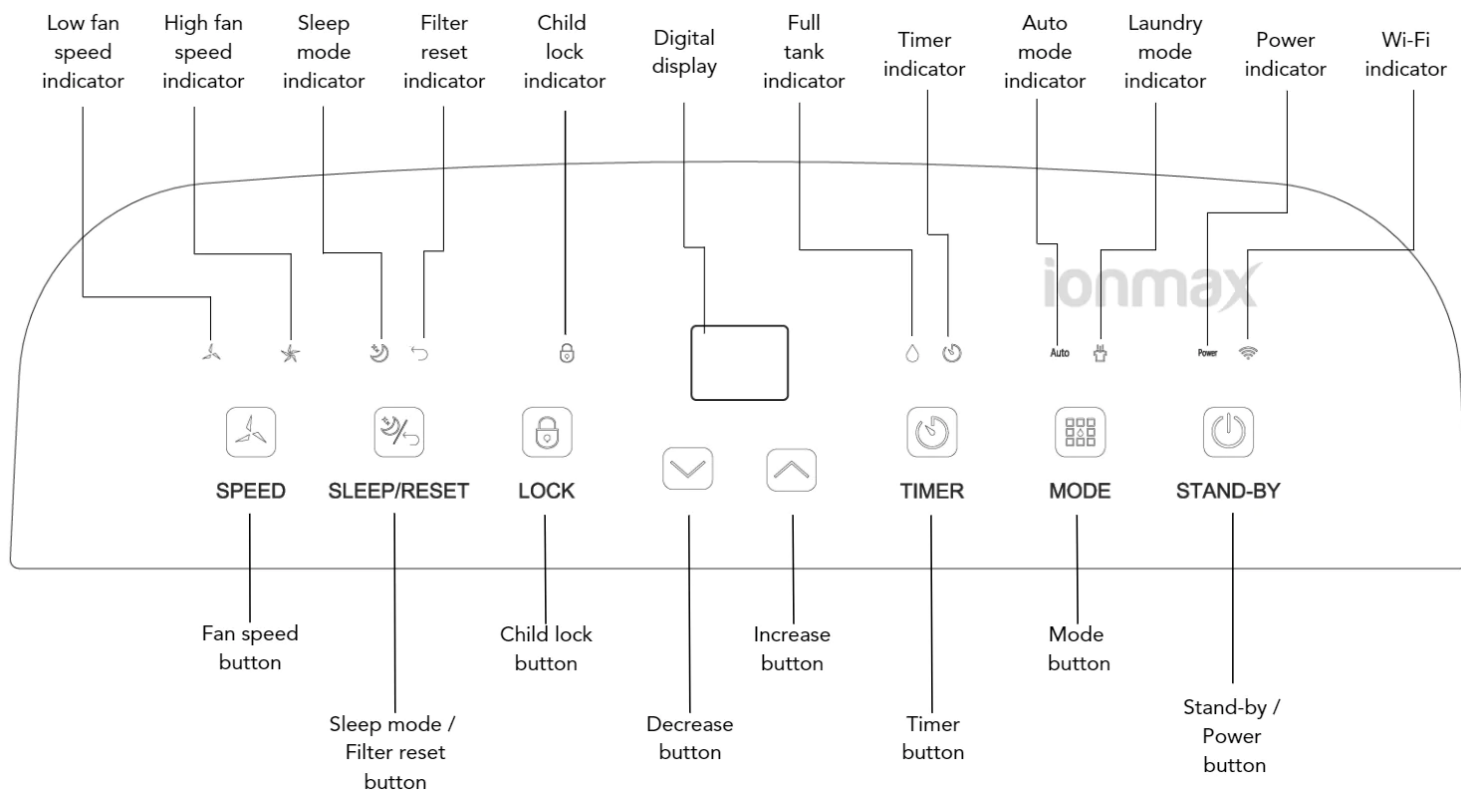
Low fan speed indicator

High fan speed indicator

Sleep mode indicator

Filter reset indicator

Child lock indicator

Digital display

Full tank indicator

Timer indicator

Auto mode indicator

Laundry mode indicator

Power indicator

Wi-Fi indicator

ionmax

Auto

Power

SPEED

SLEEP/RESET

LOCK

TIMER

MODE

STAND-BY

Fan speed button

Child lock button

Increase button

Mode button

Sleep mode / Filter reset button

Decrease button

Timer button

Stand-by / Power button